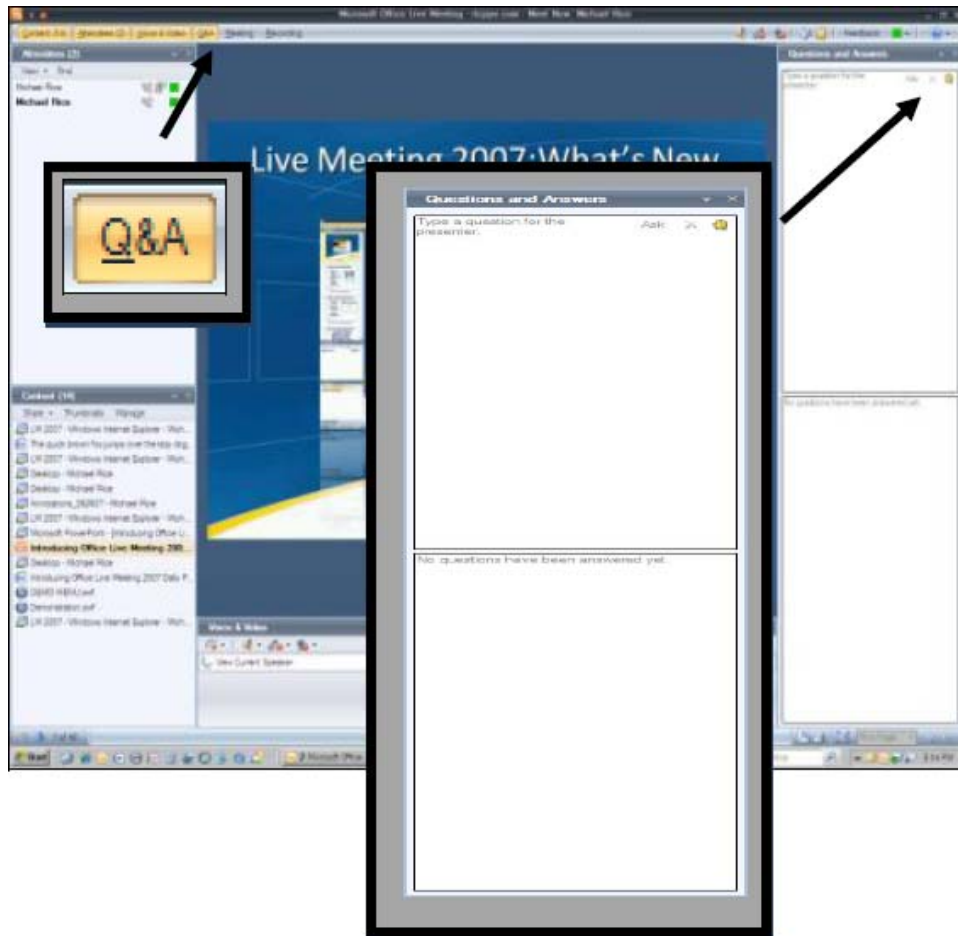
Microsoft Office Live Meeting - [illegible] - Michael Rice

Content (14) | Attendees (2) | Voice & Video | Q&A | Seating | Recording

Feedback

Attendees (2)

View | Find

Michael Rice

Michael Rice

Q&A

Live Meeting 2007:What's New

Questions and Answers

Type a question for the presenter.

Ask

No questions have been answered yet.

Content (14)

Share | Thumbnails | Manage

LM 2007 - Windows Internet Explorer - Mich...

The quick brown fox jumps over the lazy dog...

LM 2007 - Windows Internet Explorer - Mich...

Desktop - Michael Rice

Desktop - Michael Rice

Annotations_062607 - Michael Rice

LM 2007 - Windows Internet Explorer - Mich...

Microsoft PowerPoint - [Introducing Office L...

Introducing Office Live Meeting 200...

Desktop - Michael Rice

Introducing Office Live Meeting 2007 Data P...

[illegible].swf

Demonstration.swf

LM 2007 - Windows Internet Explorer - Mich...

Voice & Video

View Current Speaker

Start